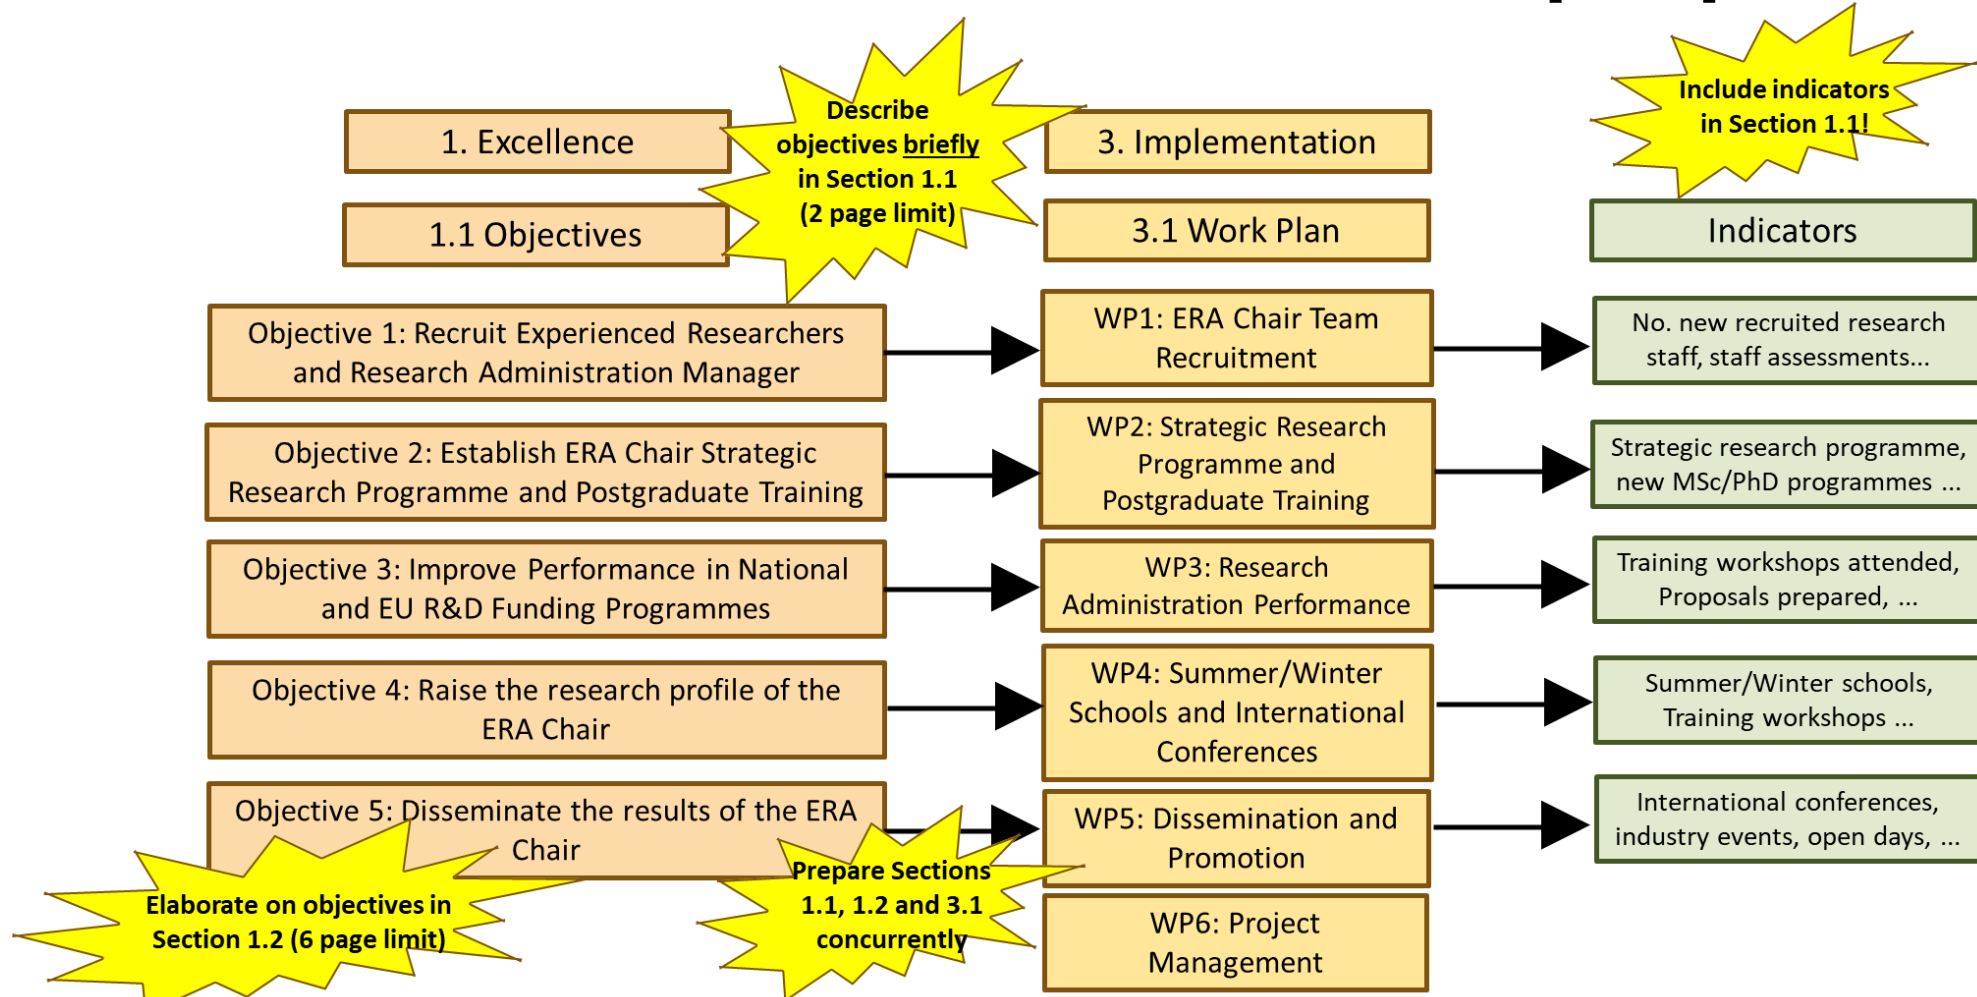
1. Excellence

Describe objectives briefly in Section 1.1 (2 page limit)

3. Implementation

Include indicators in Section 1.1!

1.1 Objectives

3.1 Work Plan

Indicators

Objective 1: Recruit Experienced Researchers and Research Administration Manager

WP1: ERA Chair Team Recruitment

No. new recruited research staff, staff assessments...

Objective 2: Establish ERA Chair Strategic Research Programme and Postgraduate Training

WP2: Strategic Research Programme and Postgraduate Training

Strategic research programme, new MSc/PhD programmes ...

Objective 3: Improve Performance in National and EU R&D Funding Programmes

WP3: Research Administration Performance

Training workshops attended, Proposals prepared, ...

Objective 4: Raise the research profile of the ERA Chair

WP4: Summer/Winter Schools and International Conferences

Summer/Winter schools, Training workshops ...

Objective 5: Disseminate the results of the ERA Chair

WP5: Dissemination and Promotion

International conferences, industry events, open days, ...

Elaborate on objectives in Section 1.2 (6 page limit)

Prepare Sections 1.1, 1.2 and 3.1 concurrently

WP6: Project Management